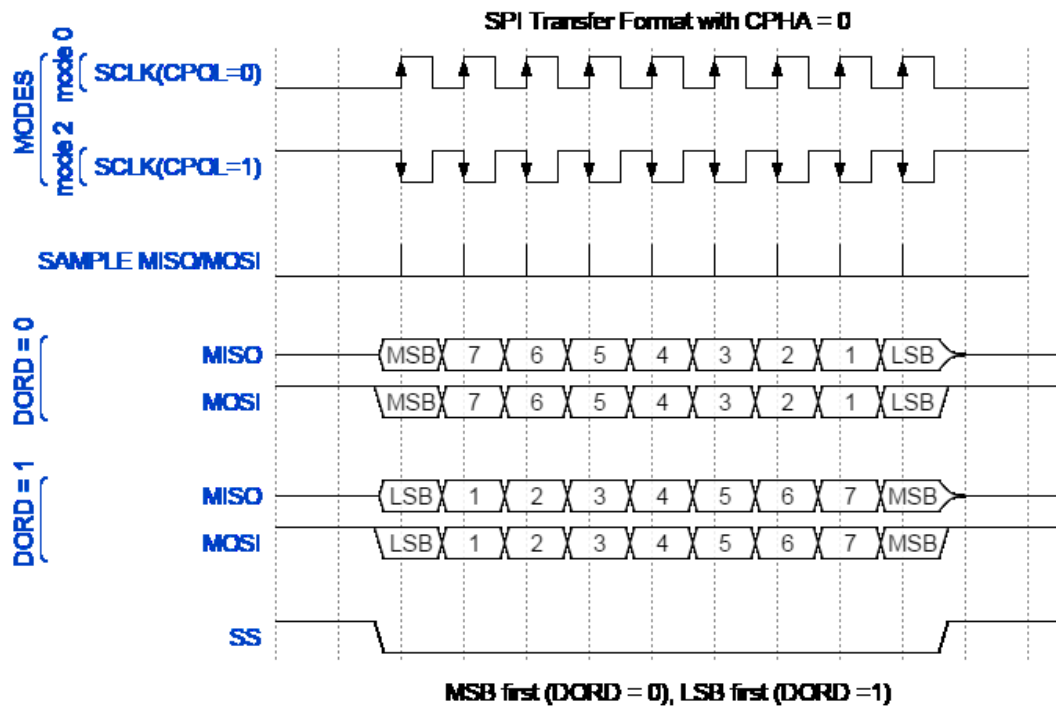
SPI Transfer Format with CPHA = 0

MODES
mode 0
SCLK(CPOL=0)
mode 2
SCLK(CPOL=1)

SAMPLE MISO/MOSI

DORD = 0
MISO MSB 7 6 5 4 3 2 1 LSB
MOSI MSB 7 6 5 4 3 2 1 LSB

DORD = 1
MISO LSB 1 2 3 4 5 6 7 MSB
MOSI LSB 1 2 3 4 5 6 7 MSB

SS

MSB first (DORD = 0), LSB first (DORD =1)